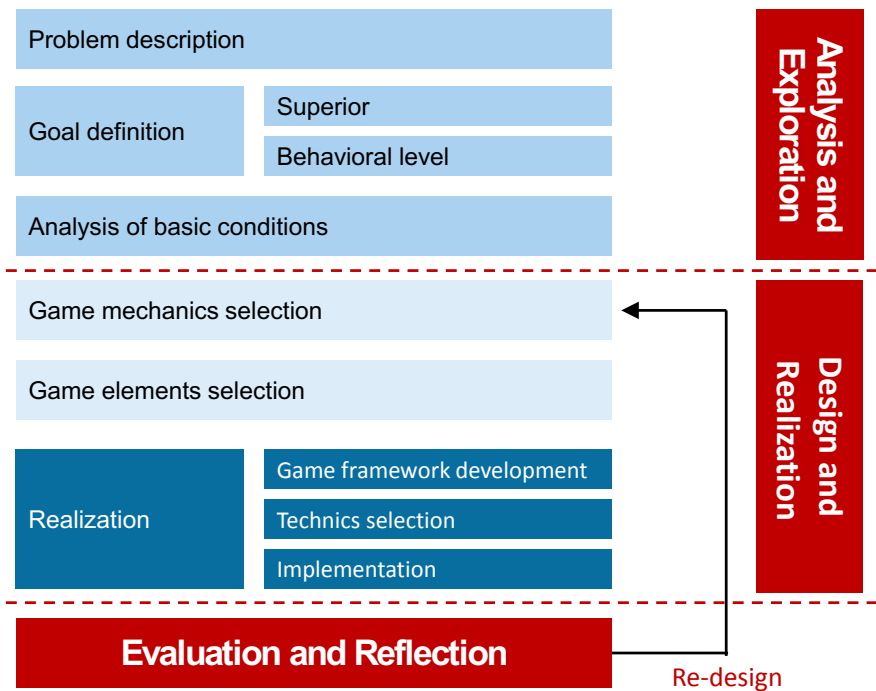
Problem description

Goal definition

Superior

Behavioral level

Analysis of basic conditions

Analysis and Exploration

Game mechanics selection

Game elements selection

Realization

Game framework development

Technics selection

Implementation

Design and Realization

Evaluation and Reflection

Re-design